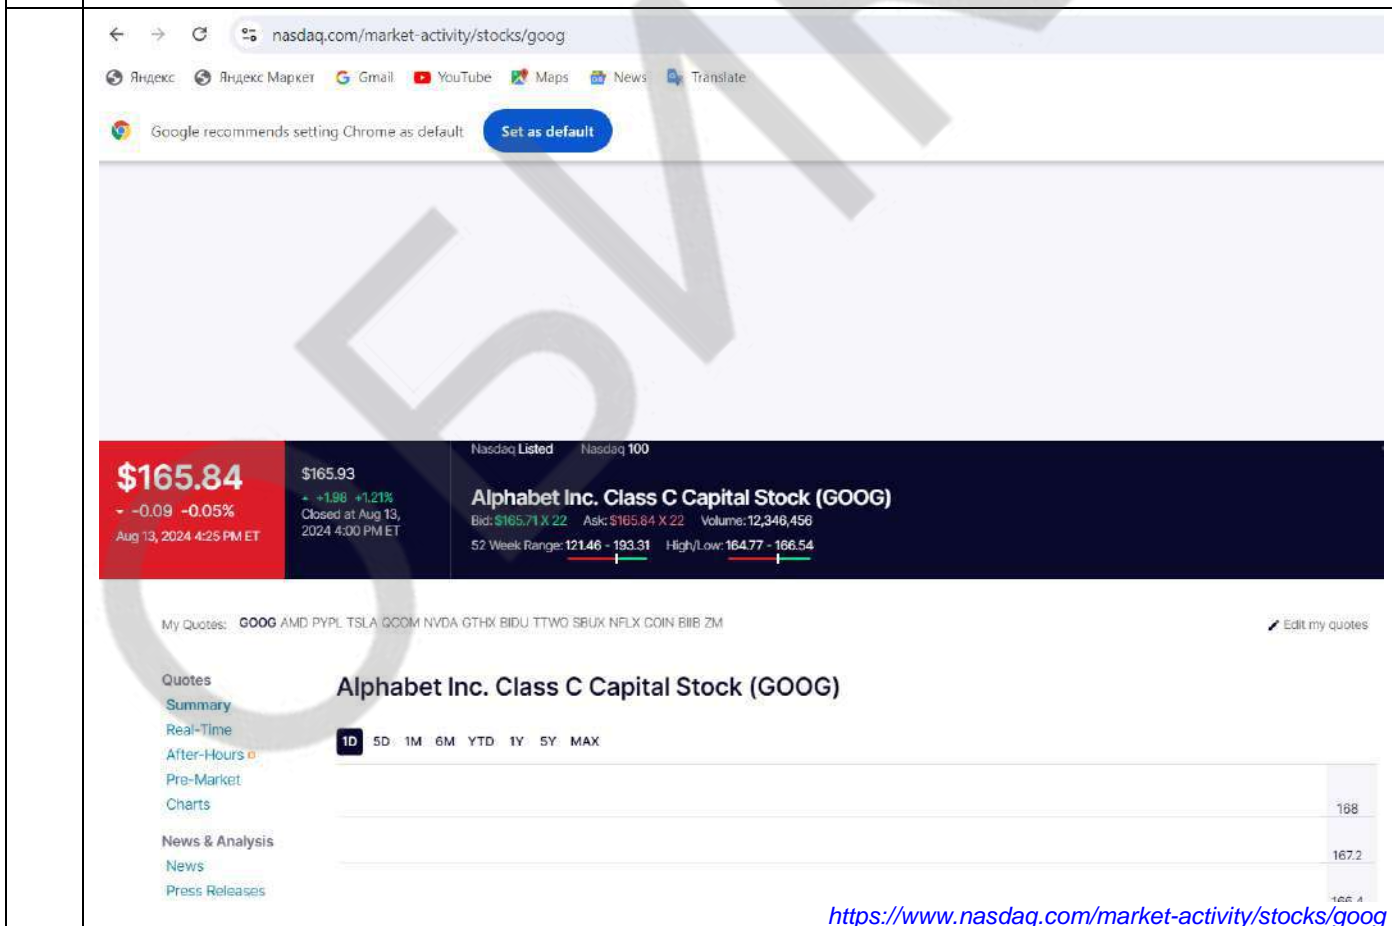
nasdaq.com/market-activity/stocks/goog

Яндекс Яндекс Маркет Gmail YouTube Maps News Translate

Google recommends setting Chrome as default Set as default

$165.84
-0.09 -0.05%
Aug 13, 2024 4:25 PM ET

$165.93
+1.98 +1.21%
Closed at Aug 13, 2024 4:00 PM ET

Nasdaq Listed Nasdaq 100

Alphabet Inc. Class C Capital Stock (GOOG)
Bid: $165.71 X 22 Ask: $165.84 X 22 Volume: 12,346,456
52 Week Range: 121.46 - 193.31 High/Low: 164.77 - 166.54

My Quotes: GOOG AMD PYPL TSLA QCOM NVDA GTHX BIDU TTWO SBUX NFLX COIN BIIB ZM

Edit my quotes

Quotes
Summary
Real-Time
After-Hours
Pre-Market
Charts

News & Analysis
News
Press Releases

Alphabet Inc. Class C Capital Stock (GOOG)

1D 5D 1M 6M YTD 1Y 5Y MAX

168
167.2
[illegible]

https://www.nasdaq.com/market-activity/stocks/goog